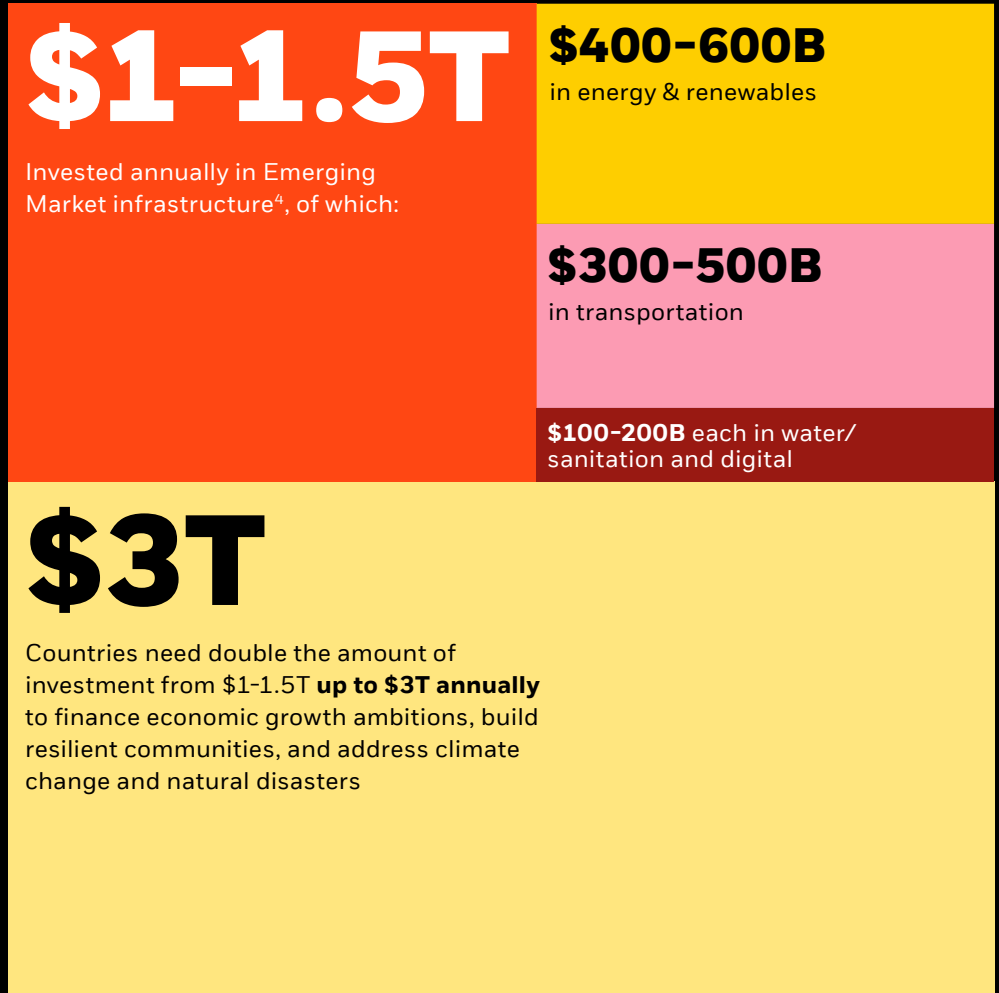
$1-1.5T

Invested annually in Emerging Market infrastructure$^4$, of which:

$400-600B
in energy & renewables

$300-500B
in transportation

$100-200B each in water/ sanitation and digital

$3T

Countries need double the amount of investment from $1-1.5T up to $3T annually to finance economic growth ambitions, build resilient communities, and address climate change and natural disasters